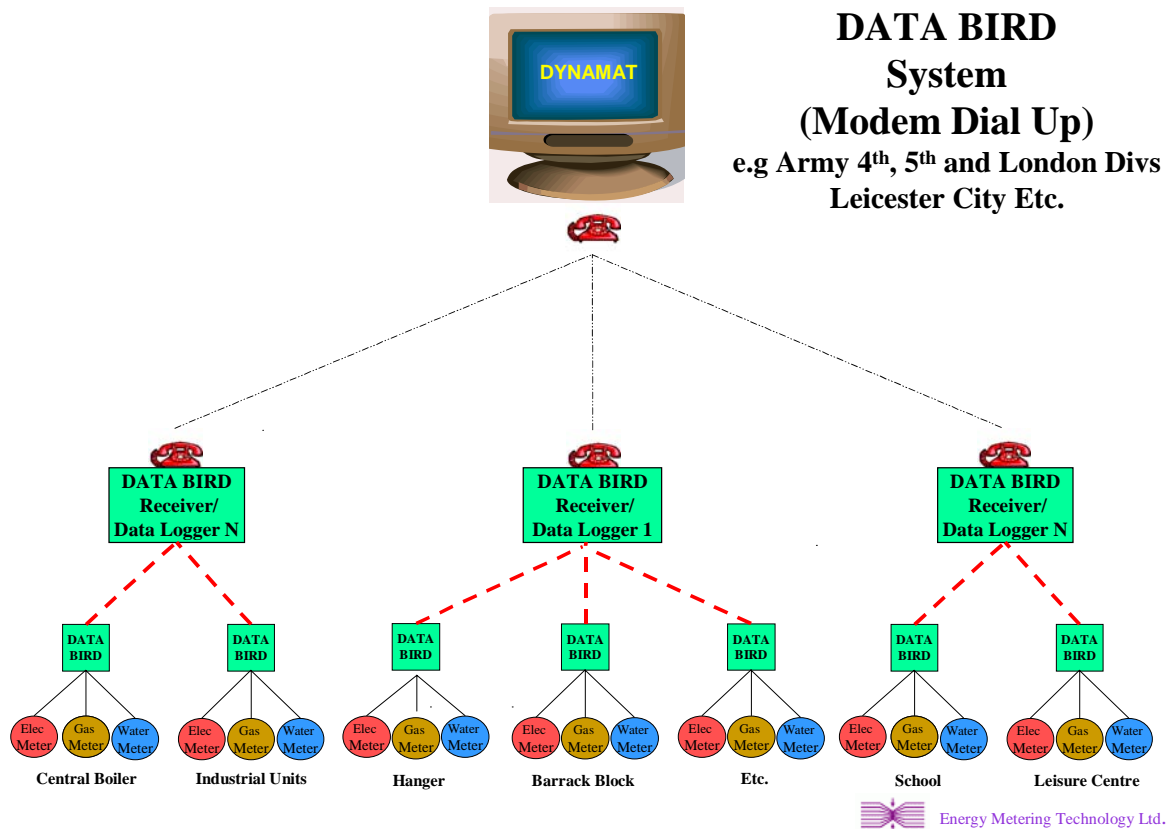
DYNAMAT

DATA BIRD System (Modem Dial Up)
e.g Army 4$^{th}$, 5$^{th}$ and London Divs
Leicester City Etc.

DATA BIRD Receiver/ Data Logger N

DATA BIRD Receiver/ Data Logger 1

DATA BIRD Receiver/ Data Logger N

DATA BIRD
Elec Meter
Gas Meter
Water Meter
Central Boiler

DATA BIRD
Elec Meter
Gas Meter
Water Meter
Industrial Units

DATA BIRD
Elec Meter
Gas Meter
Water Meter
Hanger

DATA BIRD
Elec Meter
Gas Meter
Water Meter
Barrack Block

DATA BIRD
Elec Meter
Gas Meter
Water Meter
Etc.

DATA BIRD
Elec Meter
Gas Meter
Water Meter
School

DATA BIRD
Elec Meter
Gas Meter
Water Meter
Leisure Centre

Energy Metering Technology Ltd.